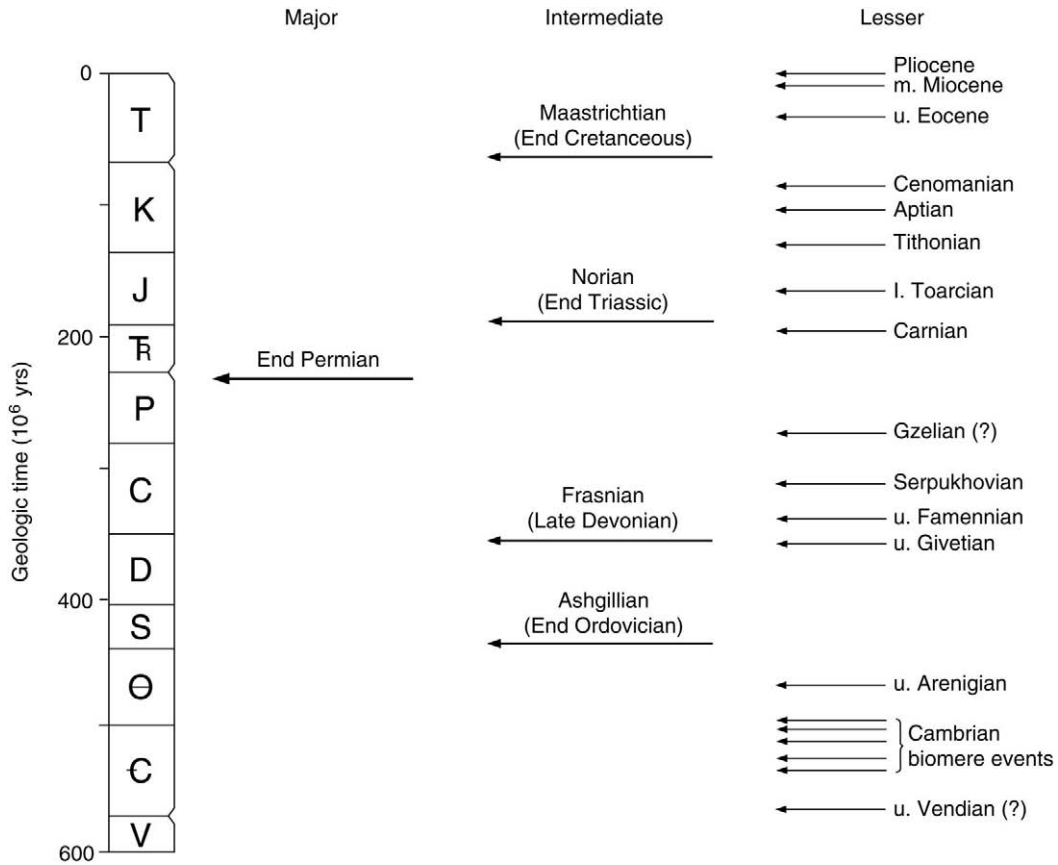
Major

Intermediate

Lesser

Geologic time ($10^6$ yrs)

0

200

400

600

T

K

J

Ꞧ

P

C

D

S

Ꝋ

Ꞓ

V

End Permian

Maastrichtian (End Cretanceous)

Norian (End Triassic)

Frasnian (Late Devonian)

Ashgillian (End Ordovician)

Pliocene

m. Miocene

u. Eocene

Cenomanian

Aptian

Tithonian

l. Toarcian

Carnian

Gzelian (?)

Serpukhovian

u. Famennian

u. Givetian

u. Arenigian

Cambrian biomere events

u. Vendian (?)